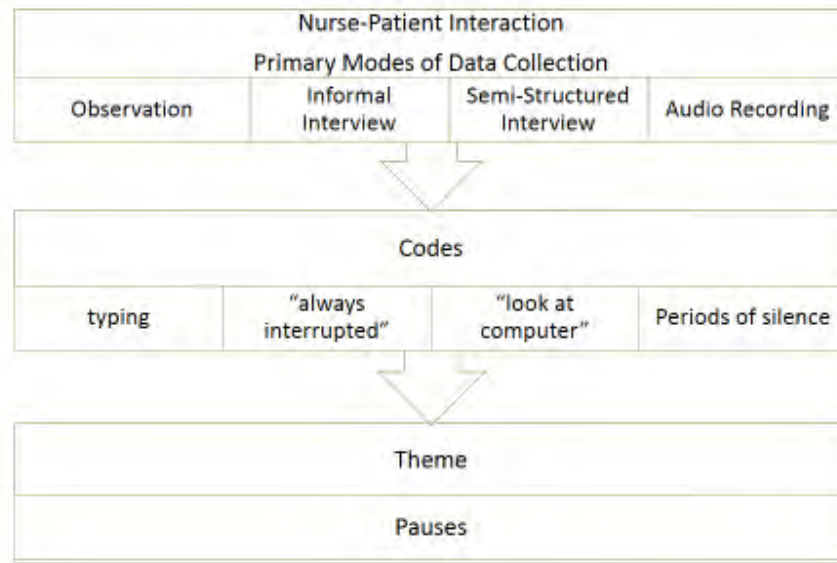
Nurse-Patient Interaction

Primary Modes of Data Collection

| Observation | Informal Interview | Semi-Structured Interview | Audio Recording |
|---|---|---|---|

Codes

| typing | “always interrupted” | “look at computer” | Periods of silence |
|---|---|---|---|

Theme

Pauses